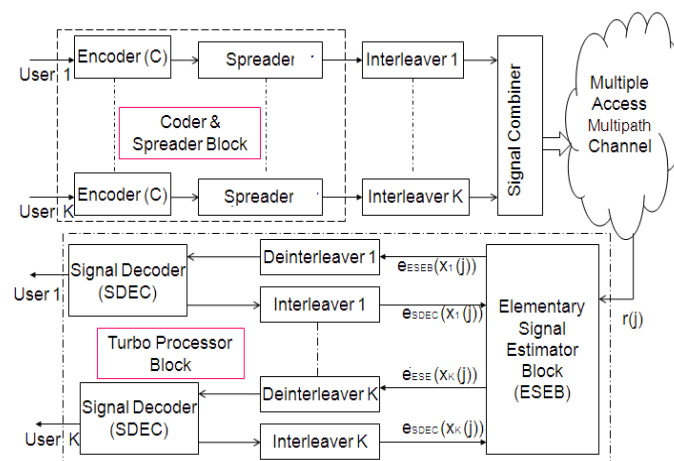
User 1

Encoder (C)

Spreader

Interleaver 1

Coder & Spreader Block

User K

Encoder (C)

Spreader

Interleaver K

Signal Combiner

Multiple Access Multipath Channel

User 1

Signal Decoder (SDEC)

Deinterleaver 1

$e_{ESEB}(x_1(j))$

Interleaver 1

$e_{SDEC}(x_1(j))$

Elementary Signal Estimator Block (ESEB)

r(j)

Turbo Processor Block

Deinterleaver K

$e_{ESE}(x_K(j))$

User K

Signal Decoder (SDEC)

Interleaver K

$e_{SDEC}(x_K(j))$